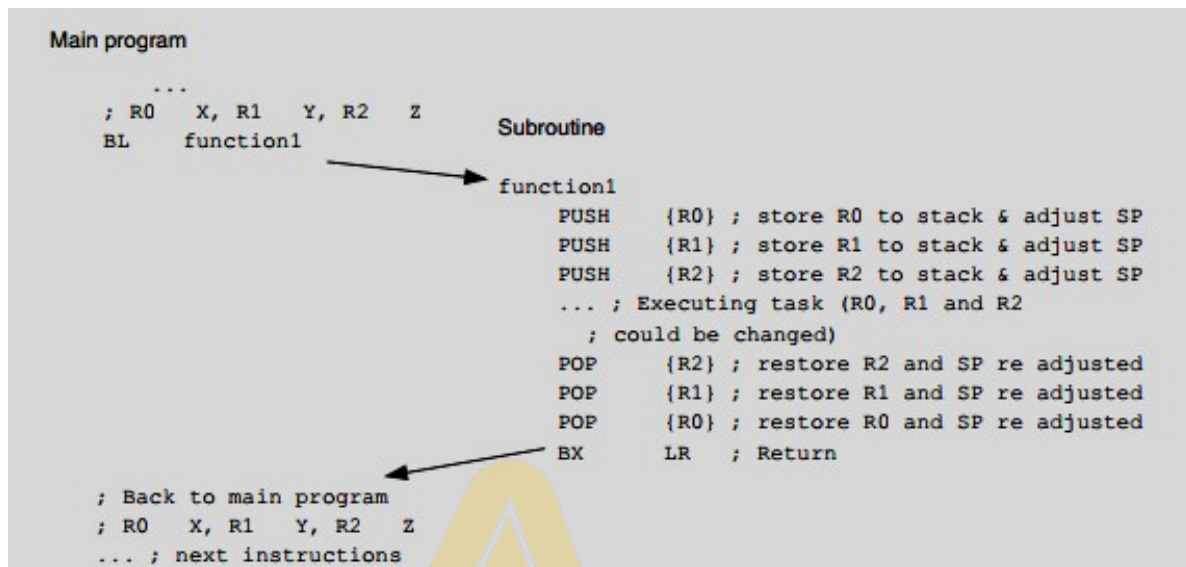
Main program

...
; R0 X, R1 Y, R2 Z
BL function1

Subroutine

function1
PUSH {R0} ; store R0 to stack & adjust SP
PUSH {R1} ; store R1 to stack & adjust SP
PUSH {R2} ; store R2 to stack & adjust SP
... ; Executing task (R0, R1 and R2
; could be changed)
POP {R2} ; restore R2 and SP re adjusted
POP {R1} ; restore R1 and SP re adjusted
POP {R0} ; restore R0 and SP re adjusted
BX LR ; Return

; Back to main program
; R0 X, R1 Y, R2 Z
... ; next instructions